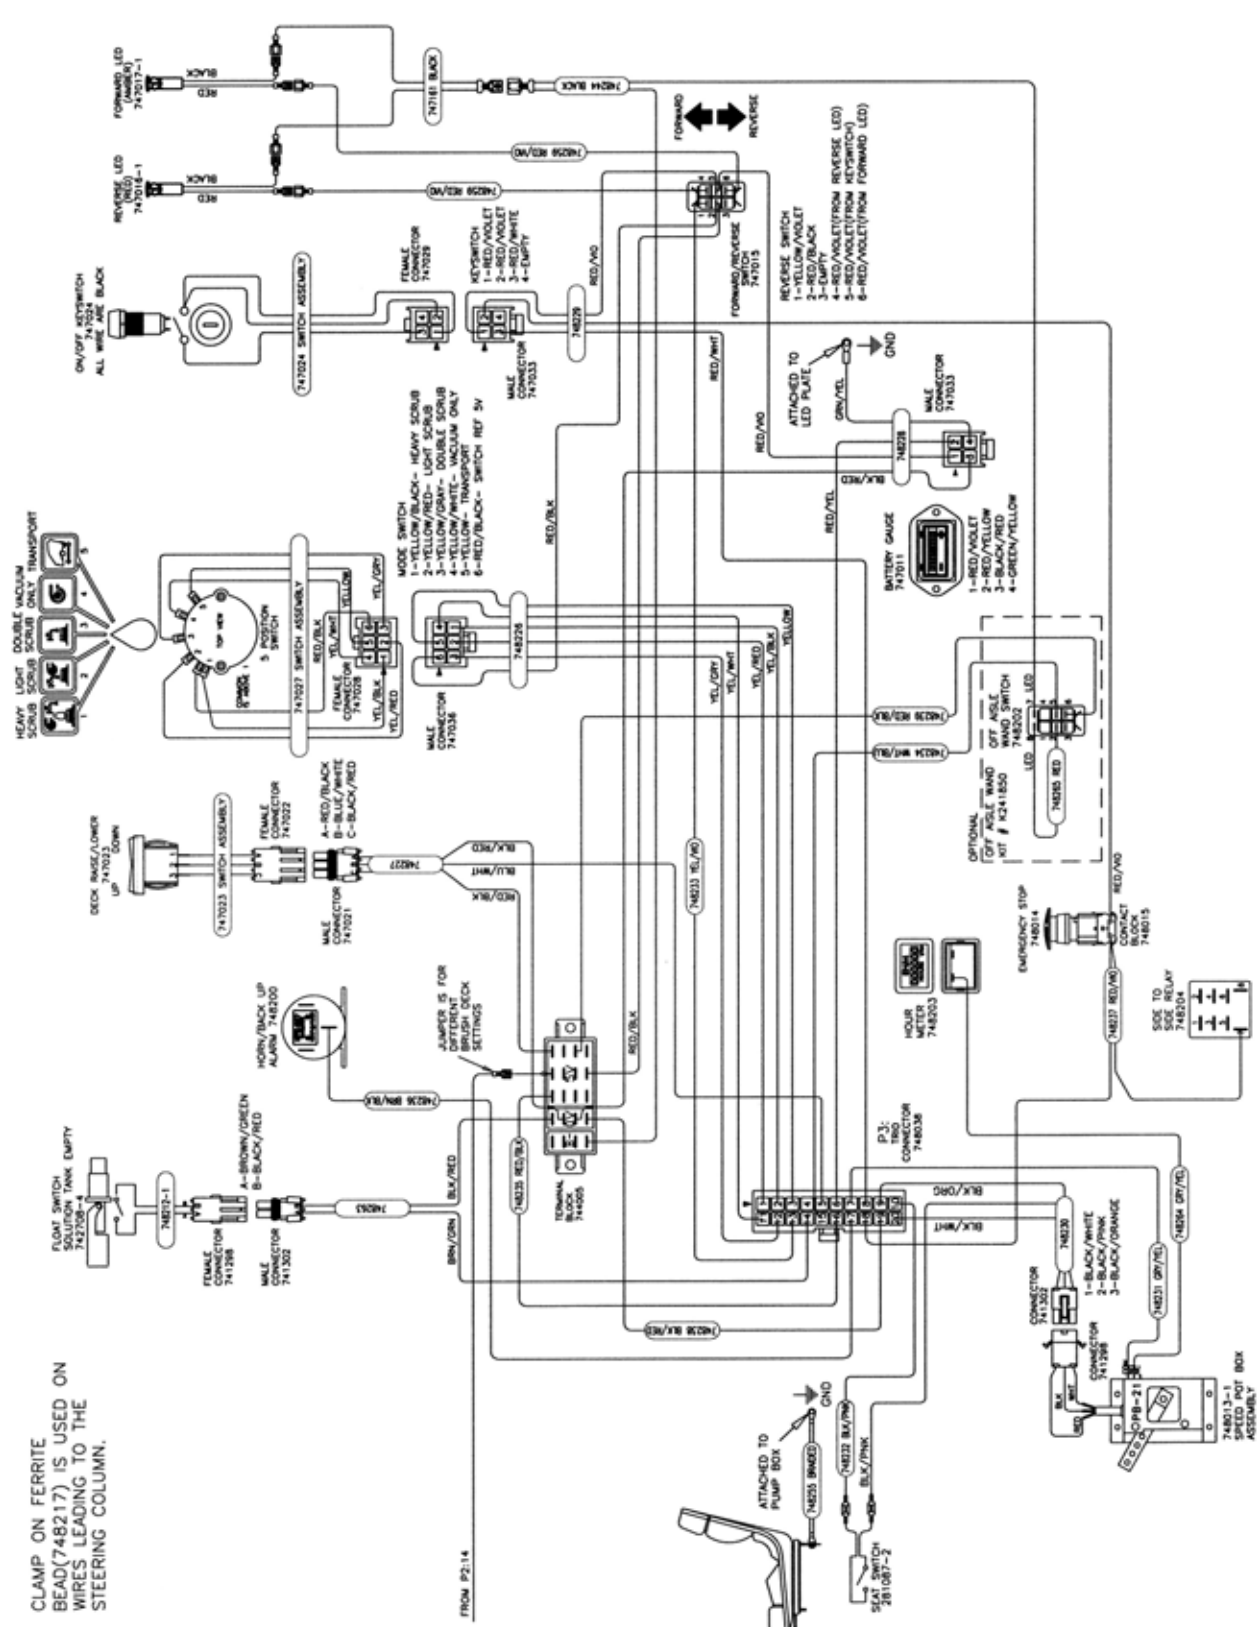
CLAMP ON FERRITE BEAD(748217) IS USED ON WIRES LEADING TO THE STEERING COLUMN.

FROM P2:14

FORWARD LED (AMBER) 747017-1
BLACK
RED

REVERSE LED (RED) 747016-1
BLACK
RED

ON/OFF KEYSWITCH 747024 ALL WIRE ARE BLACK

747024 SWITCH ASSEMBLY

FEMALE CONNECTOR 747029

KEYSWITCH
1-RED/VIOLET
2-RED/VIOLET
3-RED/WHITE
4-EMPTY

MALE CONNECTOR 747033

747161 BLACK
748244 BLACK
748258 RED/VIO
748259 RED/VIO
748229

FORWARD
REVERSE

FORWARD/REVERSE SWITCH 747015

REVERSE SWITCH
1-YELLOW/VIOLET
2-RED/BLACK
3-EMPTY
4-RED/VIOLET(FROM REVERSE LED)
5-RED/VIOLET(FROM KEYSWITCH)
6-RED/VIOLET(FROM FORWARD LED)

RED/VIO
RED/WHT

ATTACHED TO LED PLATE
GND
GRN/YEL
RED/VIO
748228
BLK/RED
MALE CONNECTOR 747033

HEAVY SCRUB
LIGHT SCRUB
DOUBLE SCRUB
VACUUM ONLY
TRANSPORT

5 POSITION SWITCH
TOP VIEW
747027 SWITCH ASSEMBLY
FEMALE CONNECTOR 747028
RED/BLK
YEL/WHT
YELLOW
YEL/GRY
YEL/BLK
YEL/RED

MODE SWITCH
1-YELLOW/BLACK- HEAVY SCRUB
2-YELLOW/RED- LIGHT SCRUB
3-YELLOW/GRAY- DOUBLE SCRUB
4-YELLOW/WHITE- VACUUM ONLY
5-YELLOW- TRANSPORT
6-RED/BLACK- SWITCH REF 5V

RED/BLK
748226
MALE CONNECTOR 747036

RED/YEL
BATTERY GAUGE 747011
1-RED/VIOLET
2-RED/YELLOW
3-BLACK/RED
4-GREEN/YELLOW

YEL/GRY
YEL/WHT
YEL/RED
YEL/BLK
YELLOW

748239 RED/BLK
748234 WHT/BLU
OFF AISLE WAND SWITCH 748202
LED
748265 RED
OPTIONAL OFF AISLE WAND KIT # K241850

DECK RAISE/LOWER 747023
UP DOWN
747023 SWITCH ASSEMBLY
FEMALE CONNECTOR 747022
A-RED/BLACK
B-BLUE/WHITE
C-BLACK/RED
MALE CONNECTOR 747021
748227
BLK/RED
BLU/WHT
RED/BLK

748233 YEL/VIO

EMERGENCY STOP 748014
CONTACT BLOCK 748015
RED/VIO
HOUR METER 748203
748237 RED/VIO
SIDE TO SIDE RELAY 748204

HORN/BACK UP ALARM 748200
JUMPER IS FOR DIFFERENT BRUSH DECK SETTINGS
RED/BLK
748236 BRN/BLK

FLOAT SWITCH SOLUTION TANK EMPTY 742208-4
748212-1
A-BROWN/GREEN
B-BLACK/RED
FEMALE CONNECTOR 741298
MALE CONNECTOR 741302
748263
BLK/RED
BRN/GRN
748235 RED/BLK
TERMINAL BLOCK 744305

P3: TRIO CONNECTOR 748038
BLK/ORG
BLK/WHT
748230
1-BLACK/WHITE
2-BLACK/PINK
3-BLACK/ORANGE
748264 GRY/YEL
748231 GRY/YEL
748238 BLK/RED

CONNECTOR 741302
CONNECTOR 741298
BLK
WHT
RED
OPB-21
748013-1 SPEED POT BOX ASSEMBLY

ATTACHED TO PUMP BOX
GND
748255 BRN/RED
748232 BLK/PNK
BLK/PNK
SEAT SWITCH 281087-2